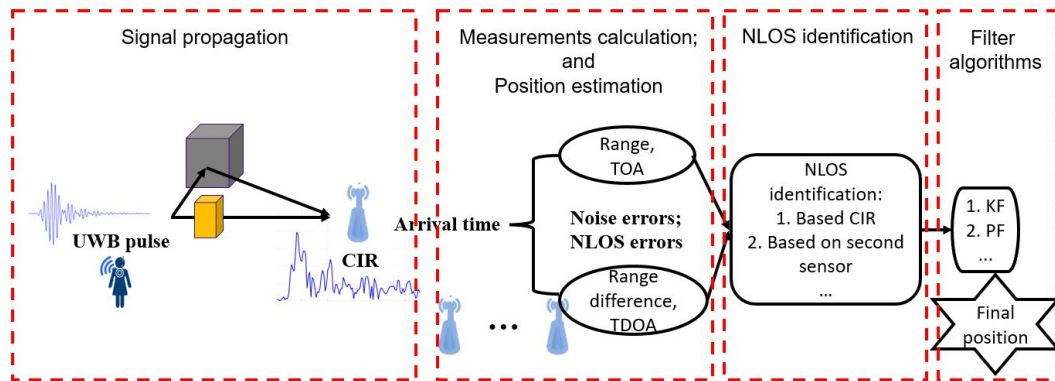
Signal propagation

UWB pulse

CIR

Arrival time

Measurements calculation; and Position estimation

Range, TOA

Noise errors; NLOS errors

Range difference, TDOA

…

NLOS identification

NLOS identification:
1. Based CIR
2. Based on second sensor
…

Filter algorithms

1. KF
2. PF
…

Final position